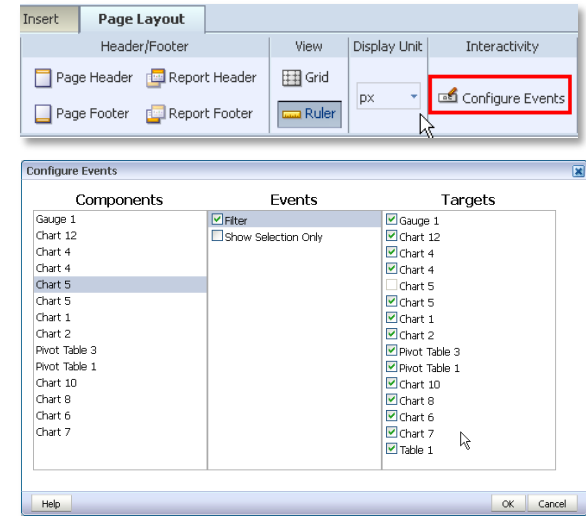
Insert | Page Layout

Header/Footer
Page Header
Report Header
Page Footer
Report Footer

View
Grid
Ruler

Display Unit
px

Interactivity
Configure Events

Configure Events

Components
Gauge 1
Chart 12
Chart 4
Chart 4
Chart 5
Chart 5
Chart 1
Chart 2
Pivot Table 3
Pivot Table 1
Chart 10
Chart 8
Chart 6
Chart 7

Events
Filter
Show Selection Only

Targets
Gauge 1
Chart 12
Chart 4
Chart 4
Chart 5
Chart 5
Chart 1
Chart 2
Pivot Table 3
Pivot Table 1
Chart 10
Chart 8
Chart 6
Chart 7
Table 1

Help
OK
Cancel